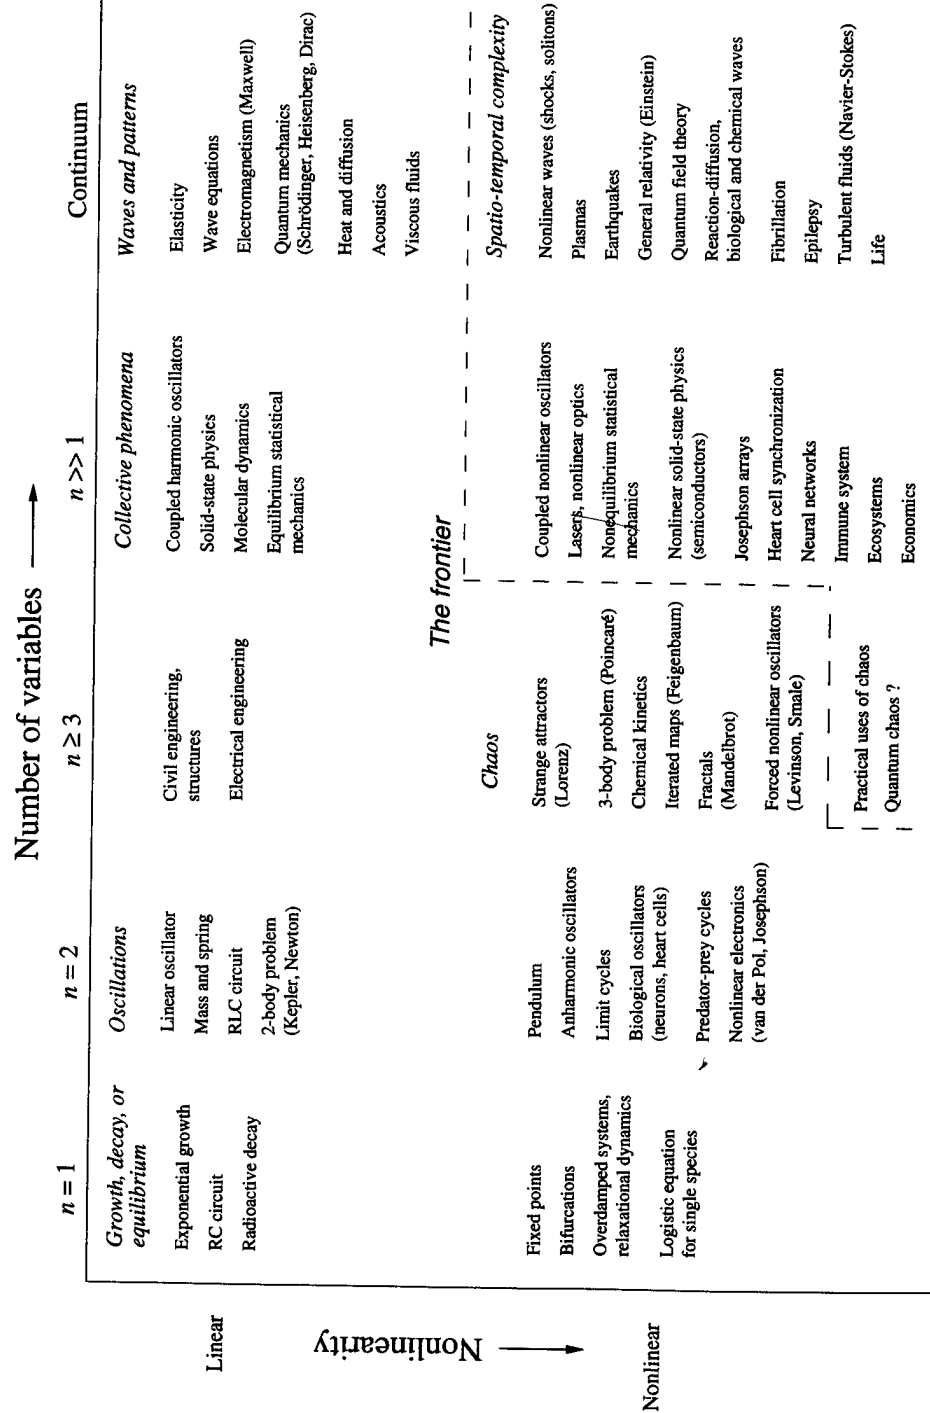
Number of variables

| | $n = 1$ | $n = 2$ | $n \geq 3$ | $n >> 1$ | Continuum |
|---|---|---|---|---|---|
| Linear | *Growth, decay, or equilibrium* | *Oscillations* | | *Collective phenomena* | *Waves and patterns* |
| | Exponential growth | Linear oscillator | Civil engineering, structures | Coupled harmonic oscillators | Elasticity |
| | RC circuit | Mass and spring | Electrical engineering | Solid-state physics | Wave equations |
| | Radioactive decay | RLC circuit | | Molecular dynamics | Electromagnetism (Maxwell) |
| | | 2-body problem (Kepler, Newton) | | Equilibrium statistical mechanics | Quantum mechanics (Schrödinger, Heisenberg, Dirac) |
| | | | | | Heat and diffusion |
| | | | | | Acoustics |
| | | | | | Viscous fluids |
| Nonlinear | | | *Chaos* | The frontier | *Spatio-temporal complexity* |
| | Fixed points | Pendulum | Strange attractors (Lorenz) | Coupled nonlinear oscillators | Nonlinear waves (shocks, solitons) |
| | Bifurcations | Anharmonic oscillators | 3-body problem (Poincaré) | Lasers, nonlinear optics | Plasmas |
| | Overdamped systems, relaxational dynamics | Limit cycles | Chemical kinetics | Nonequilibrium statistical mechanics | Earthquakes |
| | Logistic equation for single species | Biological oscillators (neurons, heart cells) | Iterated maps (Feigenbaum) | Nonlinear solid-state physics (semiconductors) | General relativity (Einstein) |
| | | Predator-prey cycles | Fractals (Mandelbrot) | Josephson arrays | Quantum field theory |
| | | Nonlinear electronics (van der Pol, Josephson) | Forced nonlinear oscillators (Levinson, Smale) | Heart cell synchronization | Reaction-diffusion, biological and chemical waves |
| | | | Practical uses of chaos | Neural networks | Fibrillation |
| | | | Quantum chaos ? | Immune system | Epilepsy |
| | | | | Ecosystems | Turbulent fluids (Navier-Stokes) |
| | | | | Economics | Life |

Nonlinearity